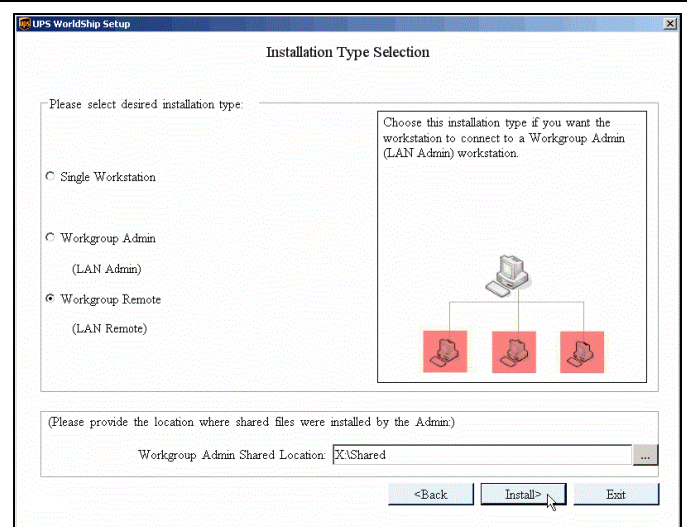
UPS WorldShip Setup

Installation Type Selection

Please select desired installation type:

Single Workstation

Workgroup Admin
(LAN Admin)

Workgroup Remote
(LAN Remote)

Choose this installation type if you want the workstation to connect to a Workgroup Admin (LAN Admin) workstation.

(Please provide the location where shared files were installed by the Admin:)

Workgroup Admin Shared Location: X:\Shared

...

<Back

Install>

Exit